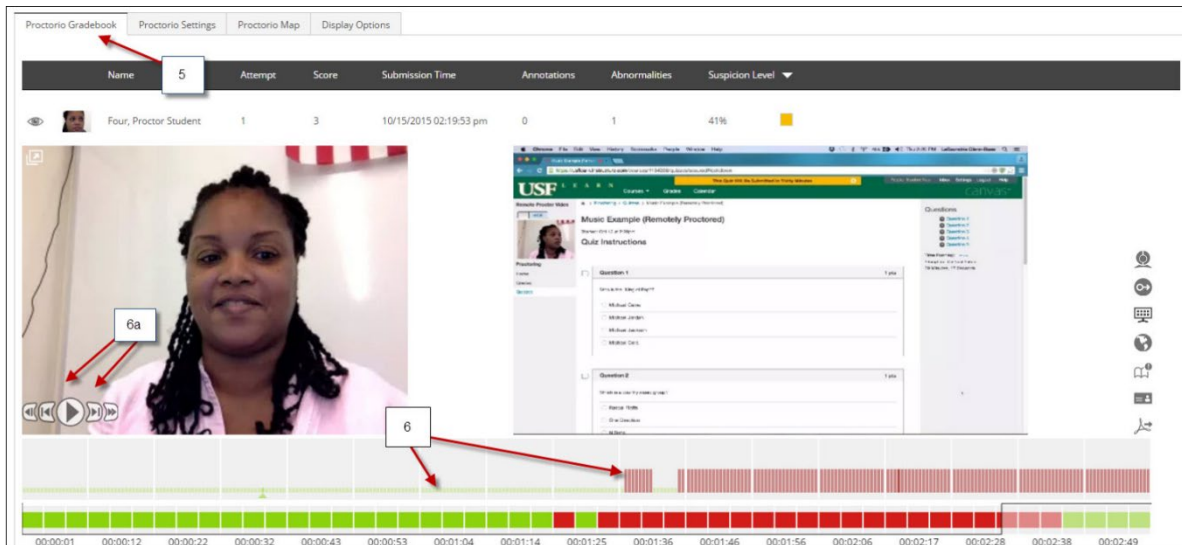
Proctorio Gradebook | Proctorio Settings | Proctorio Map | Display Options

5

| Name | Attempt | Score | Submission Time | Annotations | Abnormalities | Suspicion Level |
|---|---|---|---|---|---|---|
| Four, Proctor Student | 1 | 3 | 10/15/2015 02:19:53 pm | 0 | 1 | 41% |

USF Courses Grades Calendar canvas

Music Example (Remotely Proctored)

Quiz Instructions

Question 1

Question 2

Questions

6a

6

00:00:01 00:00:12 00:00:22 00:00:32 00:00:43 00:00:53 00:01:04 00:01:14 00:01:25 00:01:36 00:01:46 00:01:56 00:02:06 00:02:17 00:02:28 00:02:38 00:02:49